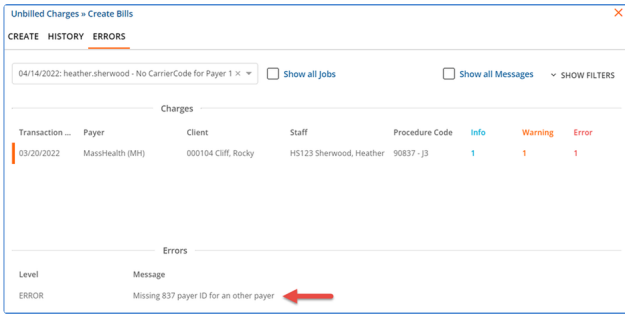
Unbilled Charges » Create Bills

CREATE HISTORY ERRORS

04/14/2022: heather.sherwood - No CarrierCode for Payer 1 ×

Show all Jobs

Show all Messages

SHOW FILTERS

Charges

| Transaction ... | Payer | Client | Staff | Procedure Code | Info | Warning | Error |
|---|---|---|---|---|---|---|---|
| 03/20/2022 | MassHealth (MH) | 000104 Cliff, Rocky | HS123 Sherwood, Heather | 90837 - J3 | 1 | 1 | 1 |

Errors

| Level | Message |
|---|---|
| ERROR | Missing 837 payer ID for an other payer |